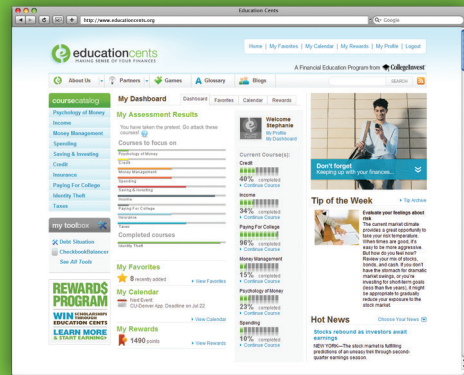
Education Cents

http://www.educationcents.org

Google

educationcents
MAKING SENSE OF YOUR FINANCES

Home | My Favorites | My Calendar | My Rewards | My Profile | Logout

A Financial Education Program from CollegeInvest

About Us | Partners | Games | Glossary | Blogs

SEARCH

course catalog

Psychology of Money
Income
Money Management
Spending
Saving & Investing
Credit
Insurance
Paying For College
Identity Theft
Taxes

my toolbox
Debt Sleuther
Checkbook Balancer
See All Tools

REWARDS PROGRAM
WIN SCHOLARSHIPS THROUGH EDUCATION CENTS
LEARN MORE & START EARNING!

My Dashboard

Dashboard | Favorites | Calendar | Rewards

My Assessment Results

You have taken the pretest. Go attack these courses!

Courses to focus on

Psychology of Money
Credit
Money Management
Spending
Saving & Investing
Income
Paying For College
Insurance
Taxes

Completed courses

Identity Theft

My Favorites

8 recently added
View Favorites

My Calendar

Next Event:
CU-Denver App. Deadline on Jan 22
View Calendar

My Rewards

1490 points
View Rewards

Welcome Stephanie
My Profile
My Information

Current Course(s):

Credit
40% completed
Continue Course

Income
34% completed
Continue Course

College
96% completed
Continue Course

Money Management
15% completed
Continue Course

Psychology of Money
23% completed
Continue Course

Spending
10% completed
Continue Course

Don't forget
Keeping up with your finances...

Tip of the Week

Tip Archive

Evaluate your feelings about risk
The current market climate provides a great opportunity to take your risk temperature. When times are good, it's easy to be more aggressive. But how do you feel now? Review your mix of stocks, bonds, and cash. If you don't have the stomach for dramatic market swings, or you're investing for short-term goals (less than five years), it might be appropriate to gradually reduce your exposure to the stock market.

Hot News

Choose Your News

Stocks rebound as investors await earnings
NEW YORK—The stock market is fulfilling predictions of an uneasy trek through second-quarter earnings season.